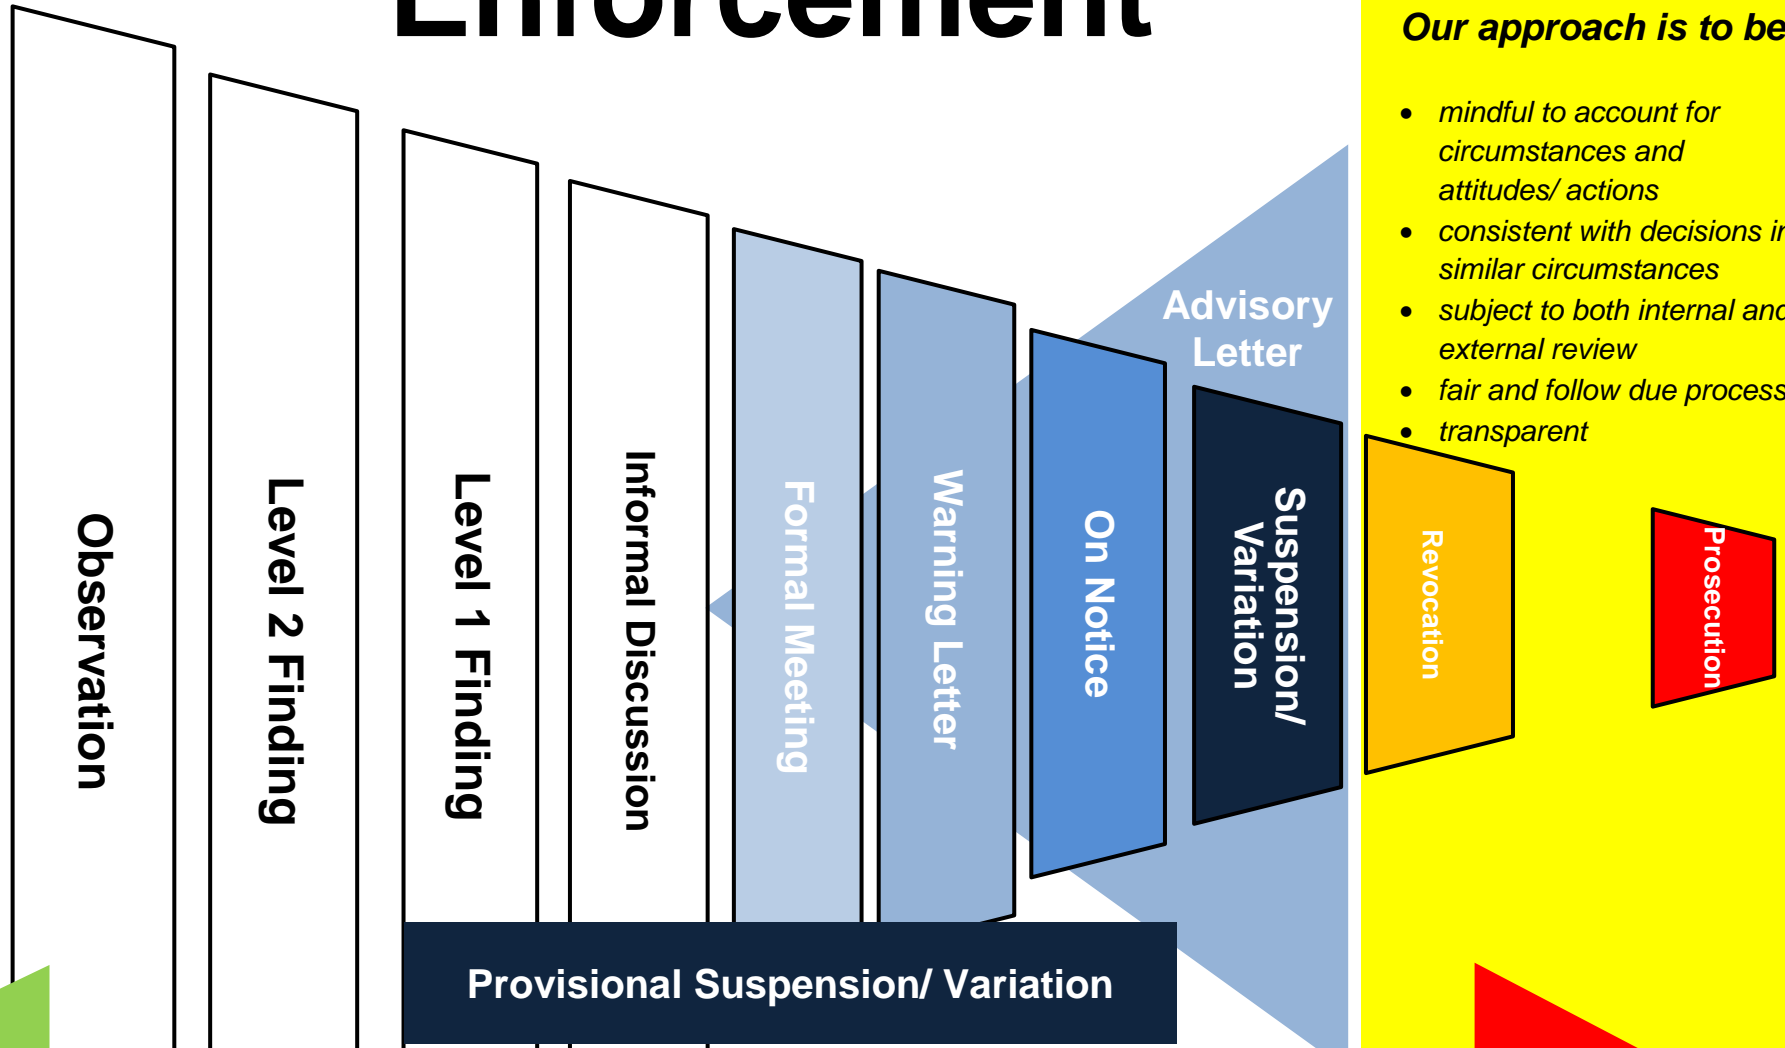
Enforcement

Our approach is to be

- mindful to account for circumstances and attitudes/ actions
- consistent with decisions in similar circumstances
- subject to both internal and external review
- fair and follow due process
- transparent

Advisory Letter

Observation

Level 2 Finding

Level 1 Finding

Informal Discussion

Formal Meeting

Warning Letter

On Notice

Suspension/ Variation

Revocation

Prosecution

Provisional Suspension/ Variation